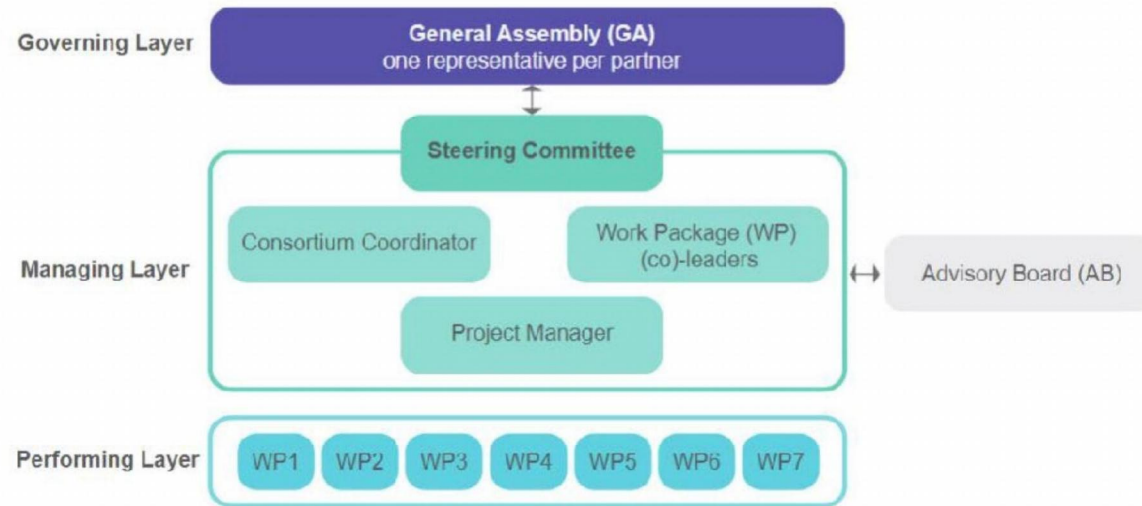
Governing Layer

General Assembly (GA)
one representative per partner

Steering Committee

Consortium Coordinator

Work Package (WP) (co)-leaders

Managing Layer

Advisory Board (AB)

Project Manager

Performing Layer

WP1 WP2 WP3 WP4 WP5 WP6 WP7